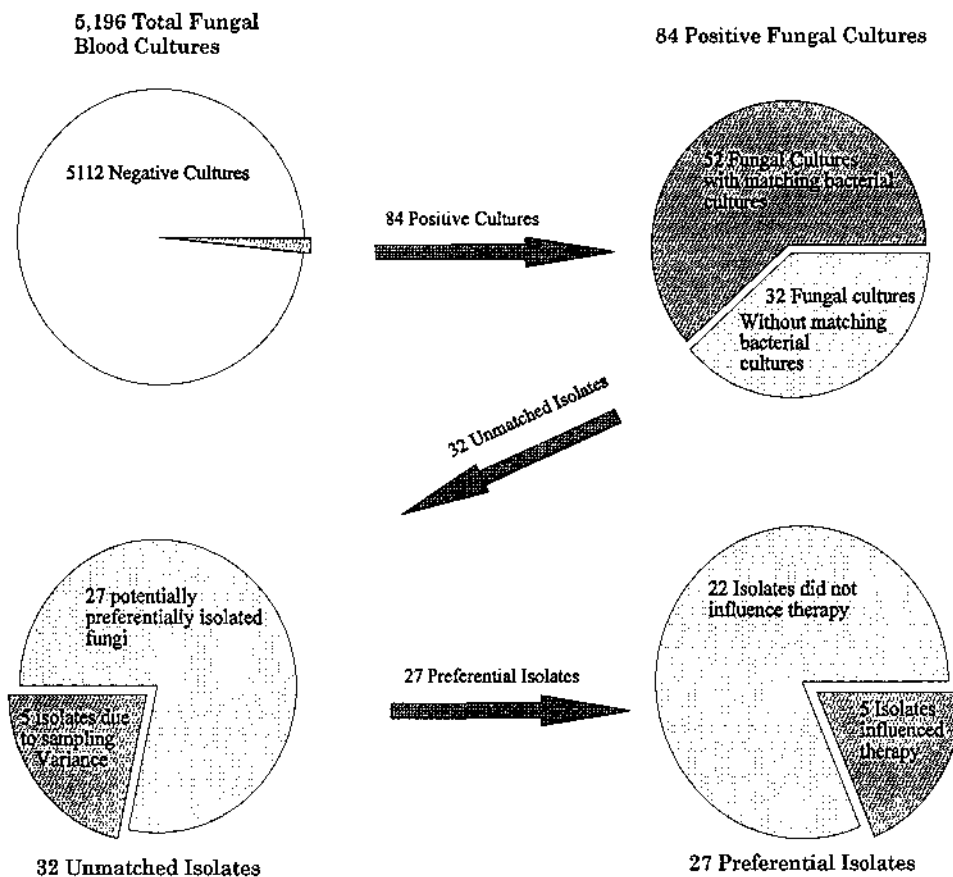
5,196 Total Fungal Blood Cultures

84 Positive Fungal Cultures

5112 Negative Cultures

84 Positive Cultures

52 Fungal Cultures with matching bacterial cultures

32 Fungal cultures Without matching bacterial cultures

32 Unmatched Isolates

27 potentially preferentially isolated fungi

5 isolates due to sampling Variance

27 Preferential Isolates

22 Isolates did not influence therapy

5 Isolates influenced therapy

32 Unmatched Isolates

27 Preferential Isolates